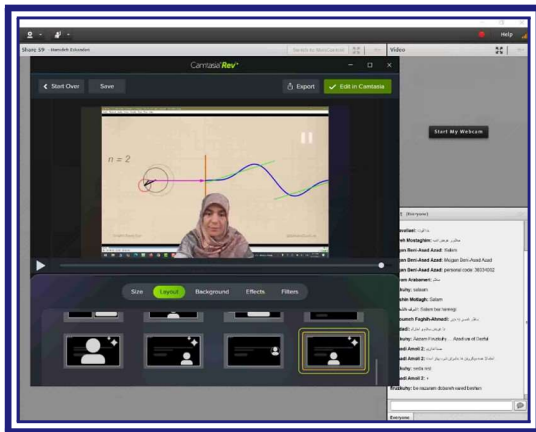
Help

Share 1/9 - Hamideh Eskandari

Video

Camtasia Rev

Start Over

Save

Export

Edit in Camtasia

$n = 2$

Start My Webcam

Size

Layout

Background

Effects

Filters

(Everyone)

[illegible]: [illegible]

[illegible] Mostaghim: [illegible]

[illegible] Beni-Asad Azad: Salam

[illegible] Beni-Asad Azad: Mojgan Beni-Asad Azad

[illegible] Beni-Asad Azad: personal code: 38034052

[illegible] Arabameri: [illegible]

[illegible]: salaam

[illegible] Mottagh: Salam

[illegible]: Salam bar hamegi

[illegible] Faghih-Ahmadi: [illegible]

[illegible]: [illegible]

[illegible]: Azam Fruzkuhy ... Azad.ux of Dezful

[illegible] Amali 2: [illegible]

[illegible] Amali 2: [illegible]

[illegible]: sedia nist

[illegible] Amali 2: +

Fruzkuhy: be nazaram dobareh sevid bezefan

Everyone